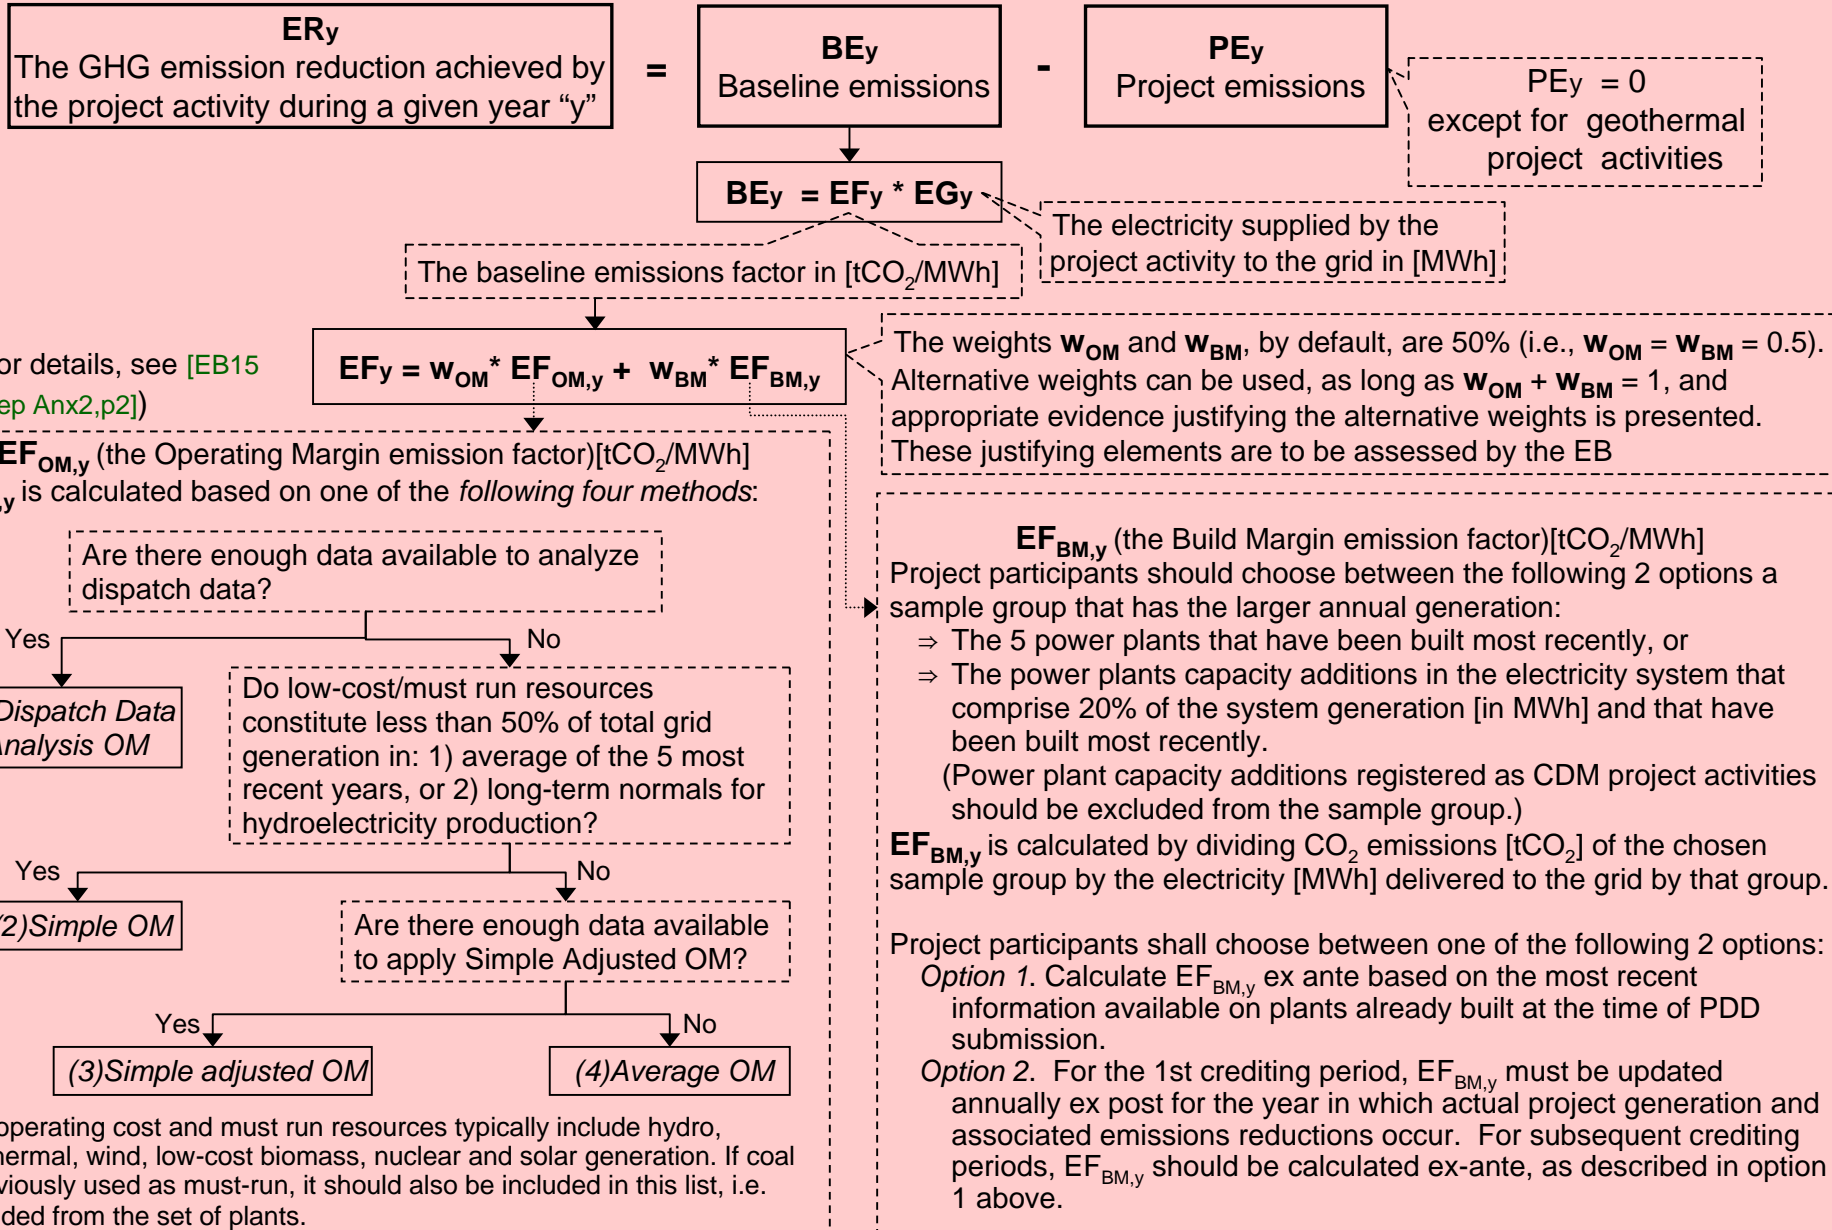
ERy
The GHG emission reduction achieved by the project activity during a given year "y"

=

BEy
Baseline emissions

-

PEy
Project emissions

PEy = 0
except for geothermal project activities

BEy = EFy * EGy

The electricity supplied by the project activity to the grid in [MWh]

The baseline emissions factor in [$tCO_2$/MWh]

EFy = $w_{OM}$* $EF_{OM,y}$ + $w_{BM}$* $EF_{BM,y}$

The weights $w_{OM}$ and $w_{BM}$, by default, are 50% (i.e., $w_{OM}$ = $w_{BM}$ = 0.5). Alternative weights can be used, as long as $w_{OM}$ + $w_{BM}$ = 1, and appropriate evidence justifying the alternative weights is presented. These justifying elements are to be assessed by the EB

or details, see [EB15 ep Anx2,p2])

$EF_{OM,y}$ (the Operating Margin emission factor)[$tCO_2$/MWh]
,y is calculated based on one of the following four methods:

Are there enough data available to analyze dispatch data?

Yes

No

Dispatch Data nalysis OM

Do low-cost/must run resources constitute less than 50% of total grid generation in: 1) average of the 5 most recent years, or 2) long-term normals for hydroelectricity production?

Yes

No

2)Simple OM

Are there enough data available to apply Simple Adjusted OM?

Yes

No

(3)Simple adjusted OM

(4)Average OM

operating cost and must run resources typically include hydro, hermal, wind, low-cost biomass, nuclear and solar generation. If coal viously used as must-run, it should also be included in this list, i.e. ded from the set of plants.

$EF_{BM,y}$ (the Build Margin emission factor)[$tCO_2$/MWh]
Project participants should choose between the following 2 options a sample group that has the larger annual generation:
⇒ The 5 power plants that have been built most recently, or
⇒ The power plants capacity additions in the electricity system that comprise 20% of the system generation [in MWh] and that have been built most recently.
(Power plant capacity additions registered as CDM project activities should be excluded from the sample group.)
$EF_{BM,y}$ is calculated by dividing $CO_2$ emissions [$tCO_2$] of the chosen sample group by the electricity [MWh] delivered to the grid by that group.

Project participants shall choose between one of the following 2 options:
Option 1. Calculate $EF_{BM,y}$ ex ante based on the most recent information available on plants already built at the time of PDD submission.
Option 2. For the 1st crediting period, $EF_{BM,y}$ must be updated annually ex post for the year in which actual project generation and associated emissions reductions occur. For subsequent crediting periods, $EF_{BM,y}$ should be calculated ex-ante, as described in option 1 above.